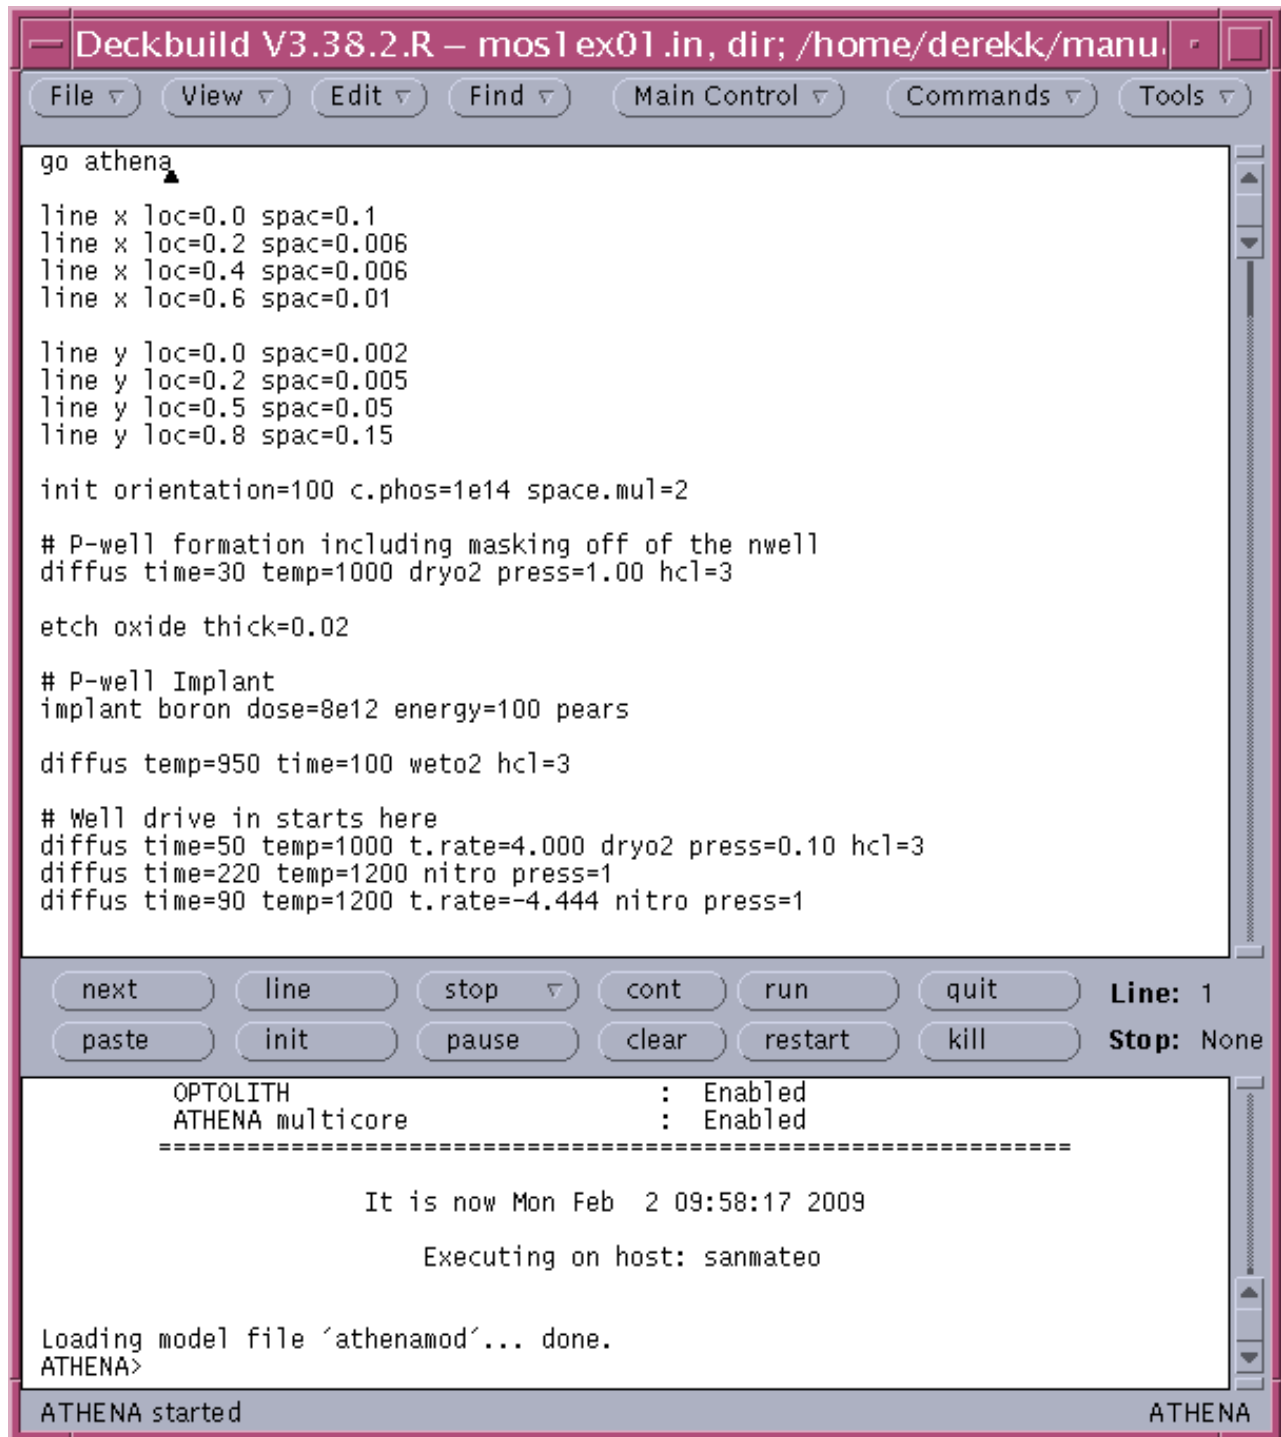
Deckbuild V3.38.2.R – mos1ex01.in, dir; /home/derekk/manu

File View Edit Find Main Control Commands Tools

go athena

line x loc=0.0 spac=0.1
line x loc=0.2 spac=0.006
line x loc=0.4 spac=0.006
line x loc=0.6 spac=0.01

line y loc=0.0 spac=0.002
line y loc=0.2 spac=0.005
line y loc=0.5 spac=0.05
line y loc=0.8 spac=0.15

init orientation=100 c.phos=1e14 space.mul=2

# P-well formation including masking off of the nwell
diffus time=30 temp=1000 dryo2 press=1.00 hcl=3

etch oxide thick=0.02

# P-well Implant
implant boron dose=8e12 energy=100 pears

diffus temp=950 time=100 weto2 hcl=3

# Well drive in starts here
diffus time=50 temp=1000 t.rate=4.000 dryo2 press=0.10 hcl=3
diffus time=220 temp=1200 nitro press=1
diffus time=90 temp=1200 t.rate=-4.444 nitro press=1

next line stop cont run quit Line: 1
paste init pause clear restart kill Stop: None

OPTOLITH : Enabled
ATHENA multicore : Enabled
==============================================================

It is now Mon Feb 2 09:58:17 2009

Executing on host: sanmateo

Loading model file 'athenamod'... done.
ATHENA>

ATHENA started ATHENA